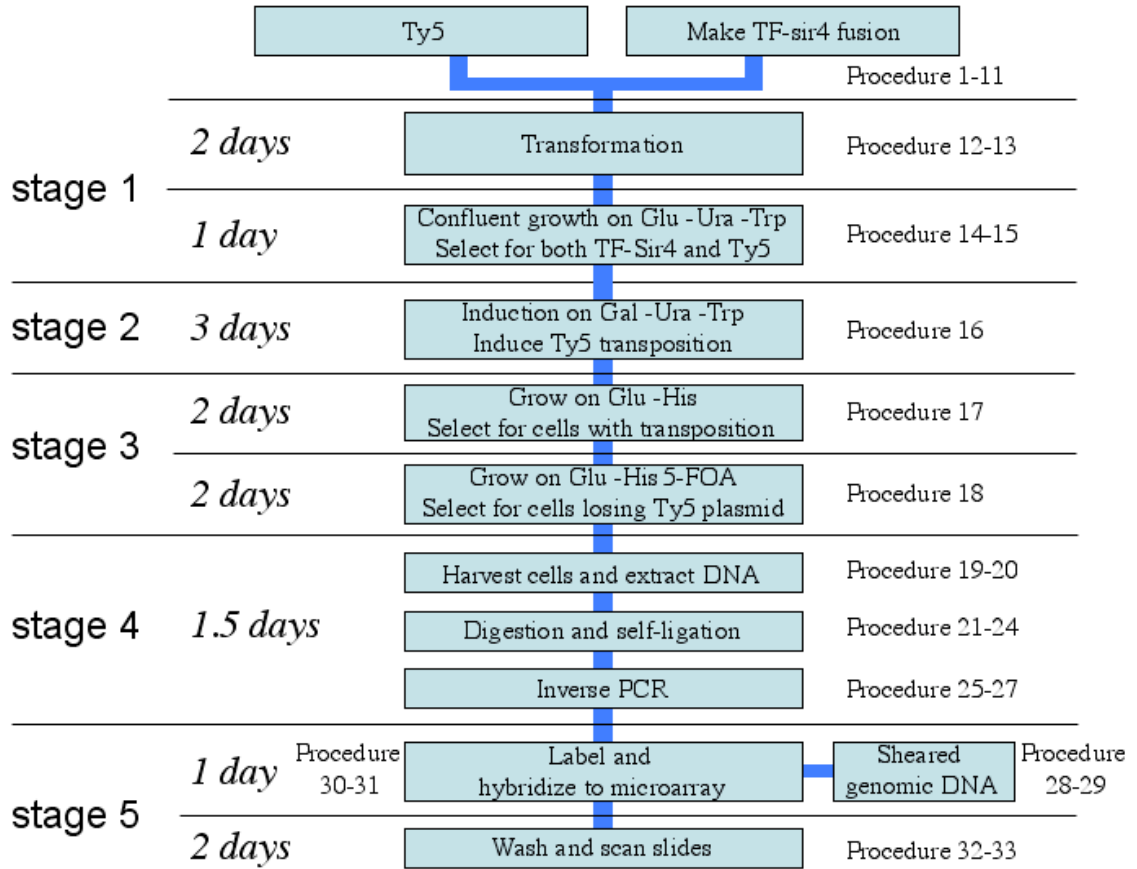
Ty5

Make TF-sir4 fusion

Procedure 1-11

stage 1

2 days

Transformation

Procedure 12-13

1 day

Confluent growth on Glu -Ura -Trp
Select for both TF-Sir4 and Ty5

Procedure 14-15

stage 2

3 days

Induction on Gal -Ura -Trp
Induce Ty5 transposition

Procedure 16

stage 3

2 days

Grow on Glu -His
Select for cells with transposition

Procedure 17

2 days

Grow on Glu -His 5-FOA
Select for cells losing Ty5 plasmid

Procedure 18

stage 4

1.5 days

Harvest cells and extract DNA

Procedure 19-20

Digestion and self-ligation

Procedure 21-24

Inverse PCR

Procedure 25-27

stage 5

1 day

Procedure 30-31

Label and hybridize to microarray

Sheared genomic DNA

Procedure 28-29

2 days

Wash and scan slides

Procedure 32-33